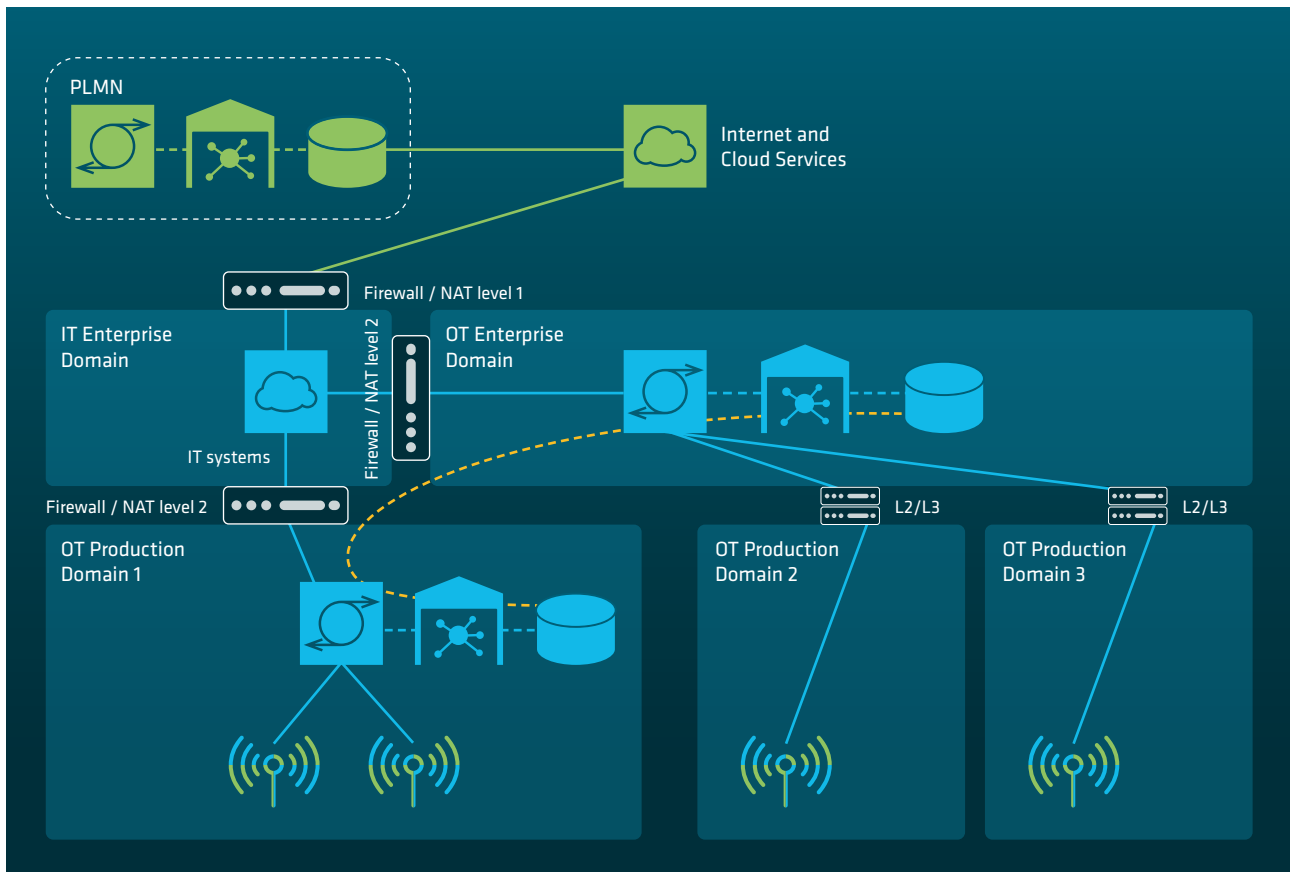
PLMN

Internet and Cloud Services

Firewall / NAT level 1

IT Enterprise Domain

Firewall / NAT level 2

OT Enterprise Domain

IT systems

Firewall / NAT level 2

L2/L3

L2/L3

OT Production Domain 1

OT Production Domain 2

OT Production Domain 3